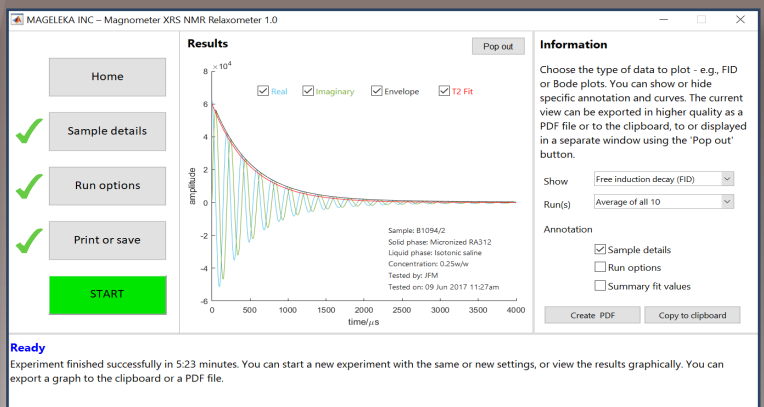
MAGELEKA INC – Magnometer XRS NMR Relaxometer 1.0

Home

Sample details

Run options

Print or save

START

Results

Pop out

$8 \times 10^4$

Real Imaginary Envelope T2 Fit

8
6
4
2
0
-2
-4
-6

amplitude

0 500 1000 1500 2000 2500 3000 3500 4000

time/$\mu$s

Sample: B1094/2
Solid phase: Micronized RA312
Liquid phase: Isotonic saline
Concentration: 0.25w/w
Tested by: JFM
Tested on: 09 Jun 2017 11:27am

Information

Choose the type of data to plot - e.g., FID or Bode plots. You can show or hide specific annotation and curves. The current view can be exported in higher quality as a PDF file or to the clipboard, or to displayed in a separate window using the 'Pop out' button.

Show Free induction decay (FID)

Run(s) Average of all 10

Annotation

Sample details

Run options

Summary fit values

Create PDF

Copy to clipboard

Ready

Experiment finished successfully in 5:23 minutes. You can start a new experiment with the same or new settings, or view the results graphically. You can export a graph to the clipboard or a PDF file.